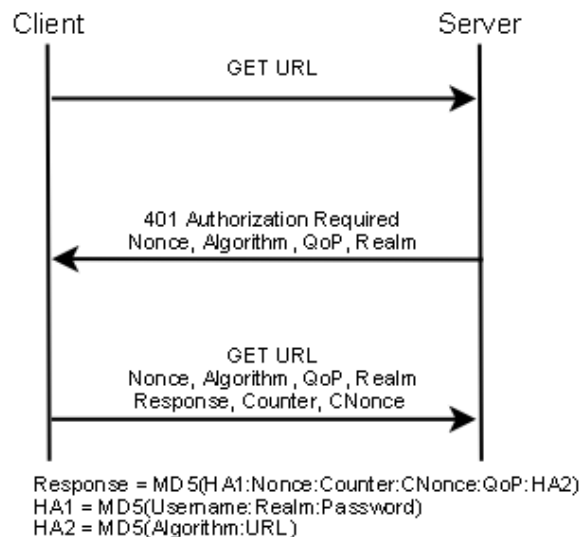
Client

Server

GET URL

401 Authorization Required
Nonce, Algorithm , QoP, Realm

GET URL
Nonce, Algorithm , QoP, Realm
Response, Counter, CNonce

Response = MD5(HA1:Nonce:Counter:CNonce:QoP:HA2)
HA1 = MD5(Username:Realm:Password)
HA2 = MD5(Algorithm:URL)